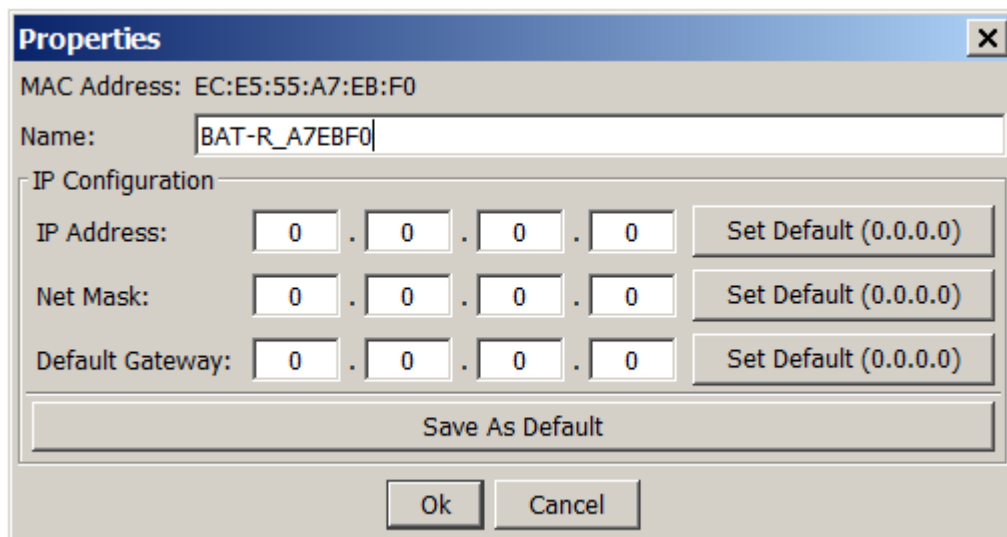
Properties
×
MAC Address: EC:E5:55:A7:EB:F0
Name: BAT-R_A7EBF0
IP Configuration
IP Address: 0 . 0 . 0 . 0 Set Default (0.0.0.0)
Net Mask: 0 . 0 . 0 . 0 Set Default (0.0.0.0)
Default Gateway: 0 . 0 . 0 . 0 Set Default (0.0.0.0)
Save As Default
Ok Cancel